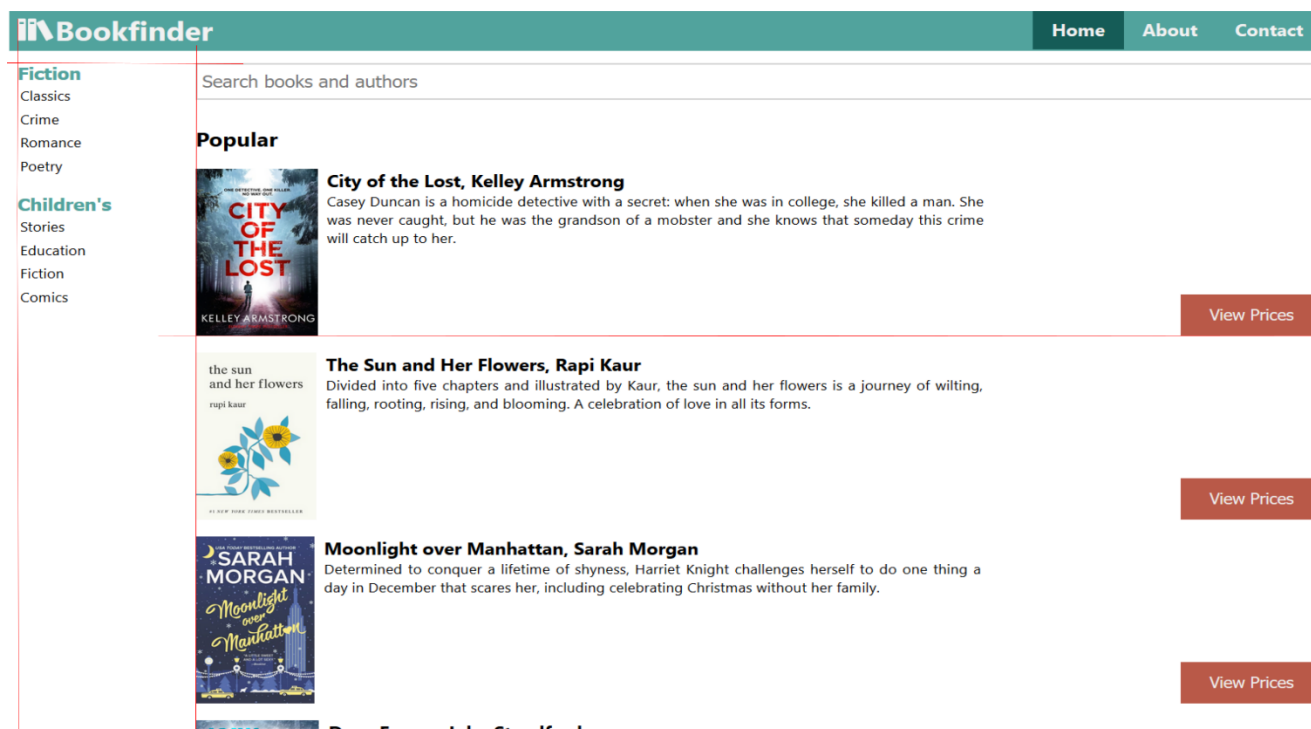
Bookfinder

Home About Contact

Fiction
Classics
Crime
Romance
Poetry

Children's
Stories
Education
Fiction
Comics

Search books and authors

Popular

ONE DETECTIVE. ONE KILLER. NO WAY OUT.
CITY OF THE LOST
KELLEY ARMSTRONG

City of the Lost, Kelley Armstrong
Casey Duncan is a homicide detective with a secret: when she was in college, she killed a man. She was never caught, but he was the grandson of a mobster and she knows that someday this crime will catch up to her.

View Prices

the sun and her flowers
rupi kaur
#1 NEW YORK TIMES BESTSELLER

The Sun and Her Flowers, Rapi Kaur
Divided into five chapters and illustrated by Kaur, the sun and her flowers is a journey of wilting, falling, rooting, rising, and blooming. A celebration of love in all its forms.

View Prices

USA TODAY BESTSELLING AUTHOR
SARAH MORGAN
Moonlight over Manhattan

Moonlight over Manhattan, Sarah Morgan
Determined to conquer a lifetime of shyness, Harriet Knight challenges herself to do one thing a day in December that scares her, including celebrating Christmas without her family.

View Prices

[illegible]